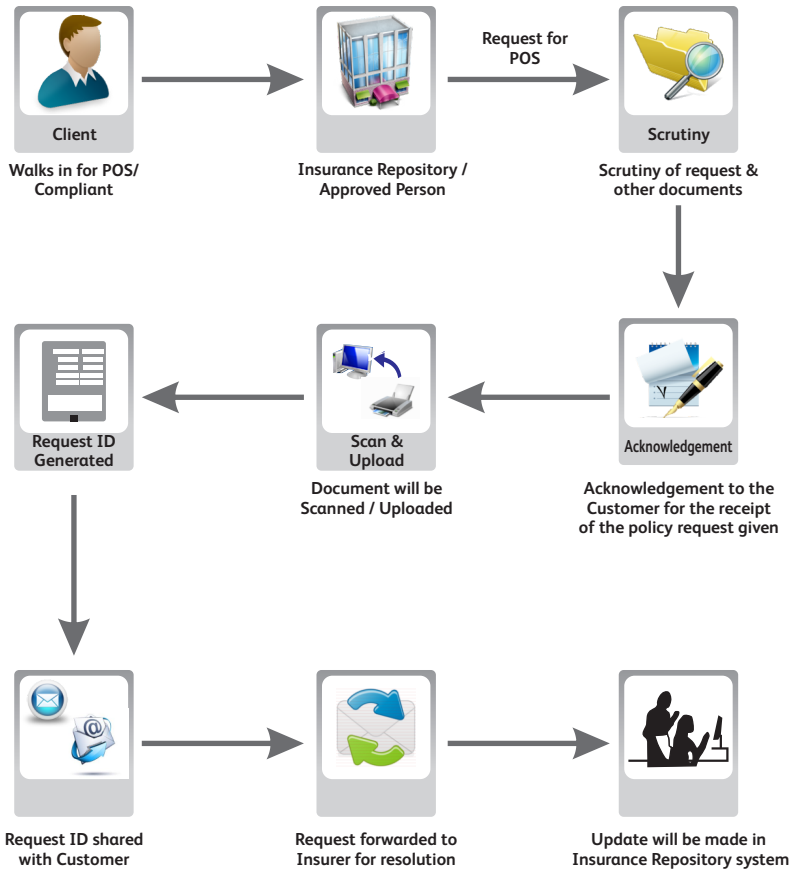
Client

Walks in for POS/ Compliant

Insurance Repository / Approved Person

Request for POS

Scrutiny

Scrutiny of request & other documents

Acknowledgement

Acknowledgement to the Customer for the receipt of the policy request given

Scan & Upload

Document will be Scanned / Uploaded

Request ID Generated

Request ID shared with Customer

Request forwarded to Insurer for resolution

Update will be made in Insurance Repository system